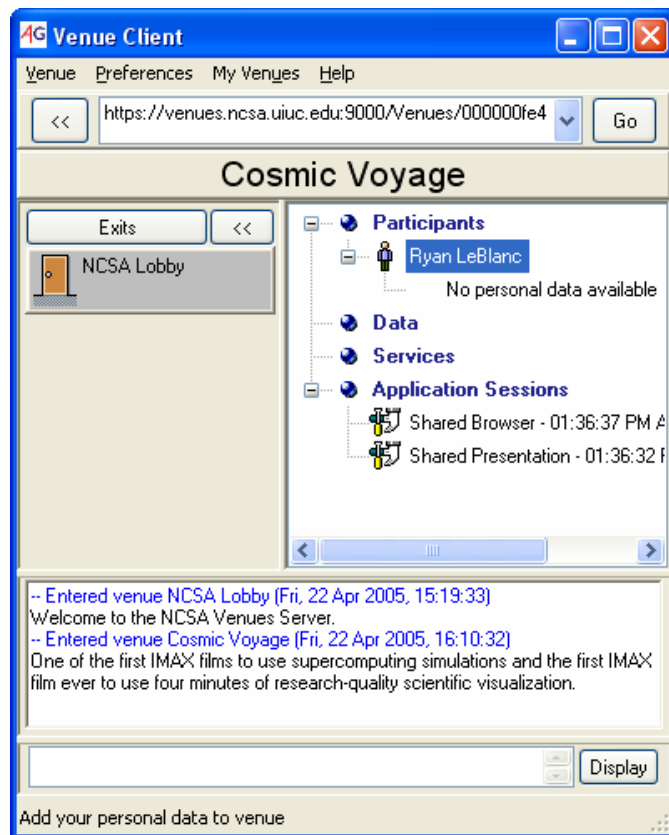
AG Venue Client

Venue Preferences My Venues Help

<< https://venues.ncsa.uiuc.edu:9000/Venues/000000fe4 Go

Cosmic Voyage

Exits <<

NCSA Lobby

Participants

Ryan LeBlanc

No personal data available

Data

Services

Application Sessions

Shared Browser - 01:36:37 PM A

Shared Presentation - 01:36:32 F

-- Entered venue NCSA Lobby (Fri, 22 Apr 2005, 15:19:33)
Welcome to the NCSA Venues Server.
-- Entered venue Cosmic Voyage (Fri, 22 Apr 2005, 16:10:32)
One of the first IMAX films to use supercomputing simulations and the first IMAX film ever to use four minutes of research-quality scientific visualization.

Display

Add your personal data to venue